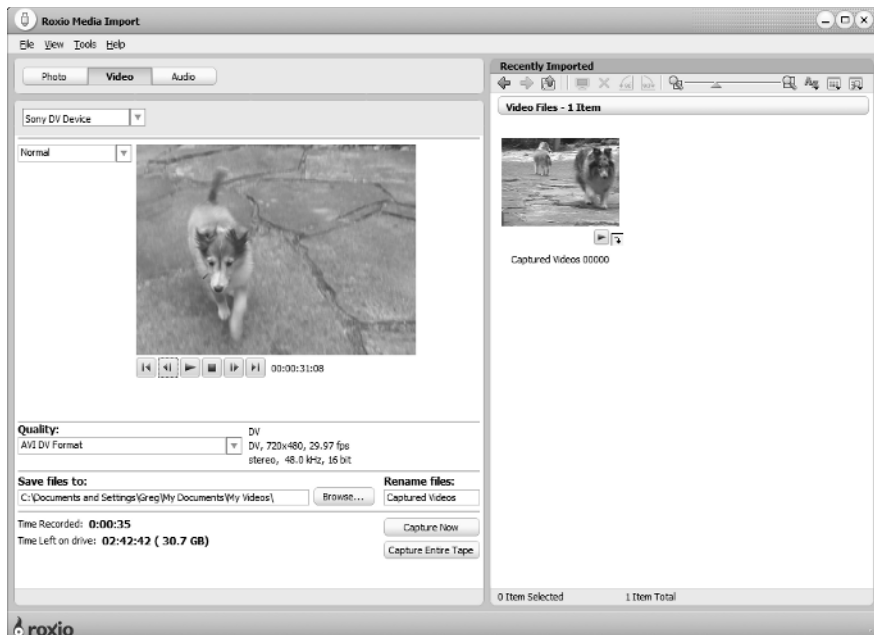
Roxio Media Import

File View Tools Help

Photo Video Audio

Sony DV Device

Normal

00:00:31:08

Quality:
AVI DV Format

DV
DV, 720x480, 29.97 fps
stereo, 48.0 kHz, 16 bit

Save files to:
C:\Documents and Settings\Greg\My Documents\My Videos\
Browse...

Rename files:
Captured Videos

Time Recorded: 0:00:35
Time Left on drive: 02:42:42 ( 30.7 GB)

Capture Now
Capture Entire Tape

Recently Imported

Video Files - 1 Item

Captured Videos 00000

0 Item Selected
1 Item Total

roxio